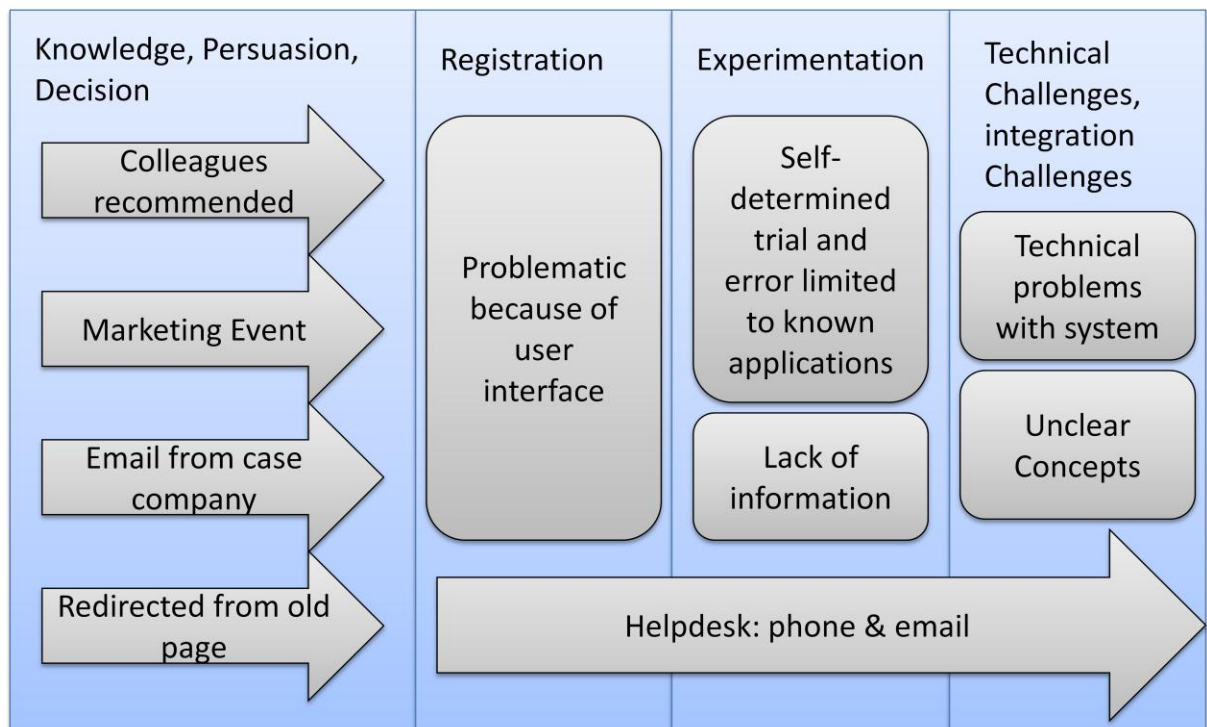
Knowledge, Persuasion, Decision

Colleagues recommended

Marketing Event

Email from case company

Redirected from old page

Registration

Problematic because of user interface

Experimentation

Self-determined trial and error limited to known applications

Lack of information

Technical Challenges, integration Challenges

Technical problems with system

Unclear Concepts

Helpdesk: phone & email